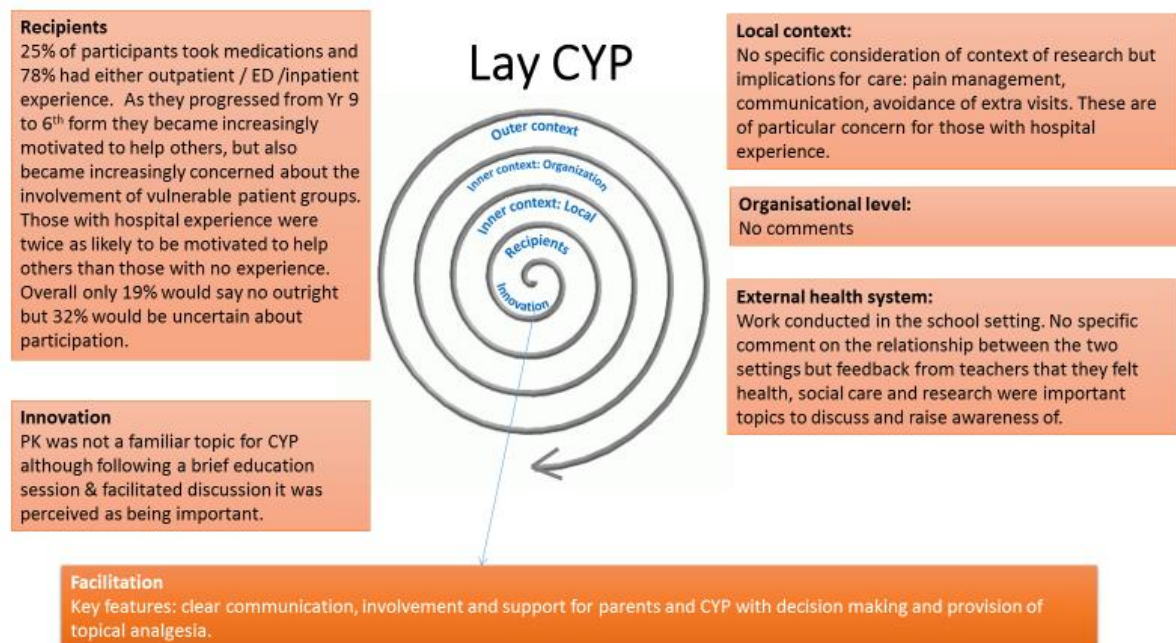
**Recipients**
25% of participants took medications and 78% had either outpatient / ED /inpatient experience. As they progressed from Yr 9 to 6$^{th}$ form they became increasingly motivated to help others, but also became increasingly concerned about the involvement of vulnerable patient groups. Those with hospital experience were twice as likely to be motivated to help others than those with no experience. Overall only 19% would say no outright but 32% would be uncertain about participation.

Lay CYP

Outer context
Inner context: Organization
Inner context: Local
Recipients
Innovation

**Local context:**
No specific consideration of context of research but implications for care: pain management, communication, avoidance of extra visits. These are of particular concern for those with hospital experience.

**Organisational level:**
No comments

**External health system:**
Work conducted in the school setting. No specific comment on the relationship between the two settings but feedback from teachers that they felt health, social care and research were important topics to discuss and raise awareness of.

**Innovation**
PK was not a familiar topic for CYP although following a brief education session & facilitated discussion it was perceived as being important.

**Facilitation**
Key features: clear communication, involvement and support for parents and CYP with decision making and provision of topical analgesia.